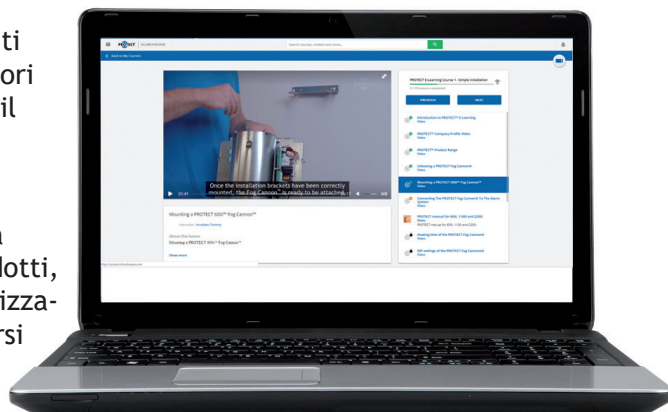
ti
ori
il

a
lotti,
izza-
rsi

PROTECT

Search courses, content and more...

Back to My Courses

Once the installation brackets have been correctly mounted, the Fog Cannon™ is ready to be attached.

Mounting a PROTECT 600™ Fog Cannon™

About this lesson
Mounting a PROTECT 600™ Fog Cannon™

Show more

PROTECT E-Learning Course 1 - Simple Installation

PREVIOUS
NEXT

Introduction to PROTECT's E-Learning
Video

PROTECT™ Company Profile Video
Video

PROTECT™ Product Range
Video

Unboxing a PROTECT Fog Cannon®
Video

Mounting a PROTECT 600™ Fog Cannon™
Video

Connecting The PROTECT Fog Cannon® To The Alarm System
Video

PROTECT manual for 600i, 1100i and 2200i
PROTECT manual for 600i, 1100i and 2200i

Heating time of the PROTECT Fog Cannon®
Video

DIP settings of the PROTECT Fog Cannon®
Video